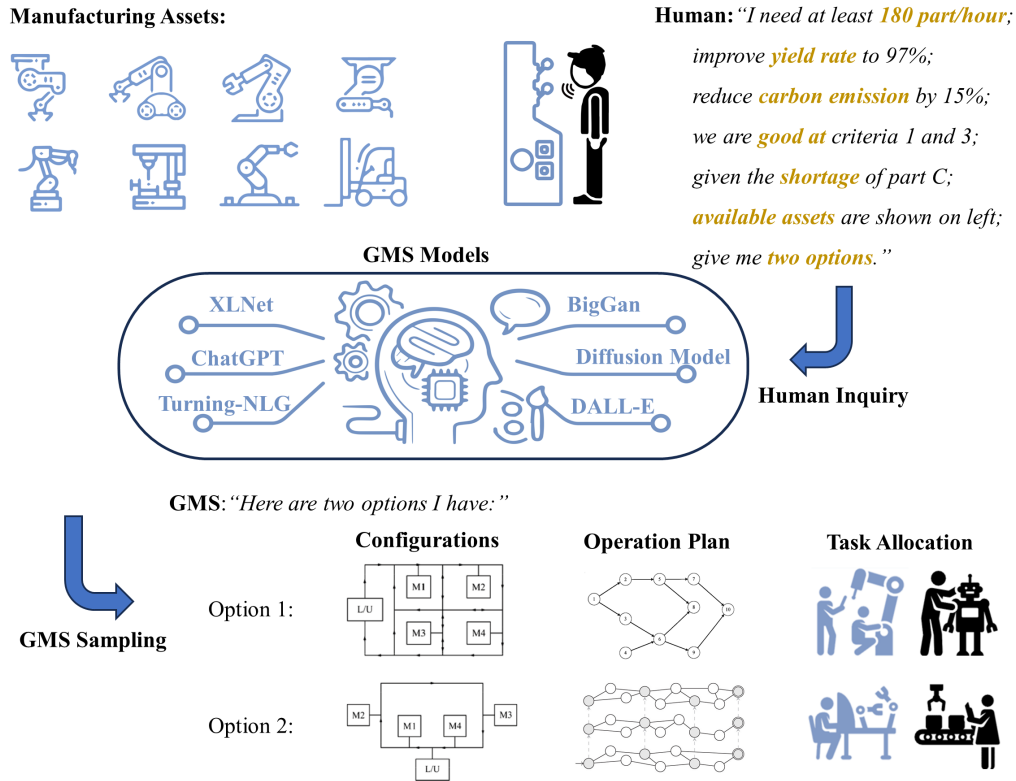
Manufacturing Assets:

Human: "I need at least 180 part/hour; improve yield rate to 97%; reduce carbon emission by 15%; we are good at criteria 1 and 3; given the shortage of part C; available assets are shown on left; give me two options."

GMS Models

XLNet

ChatGPT

Turning-NLG

BigGan

Diffusion Model

DALL-E

Human Inquiry

GMS: "Here are two options I have:"

GMS Sampling

Configurations

Operation Plan

Task Allocation

Option 1:

L/U

M1

M2

M3

M4

1

2

3

4

5

6

7

8

9

10

Option 2:

M2

M1

M4

M3

L/U